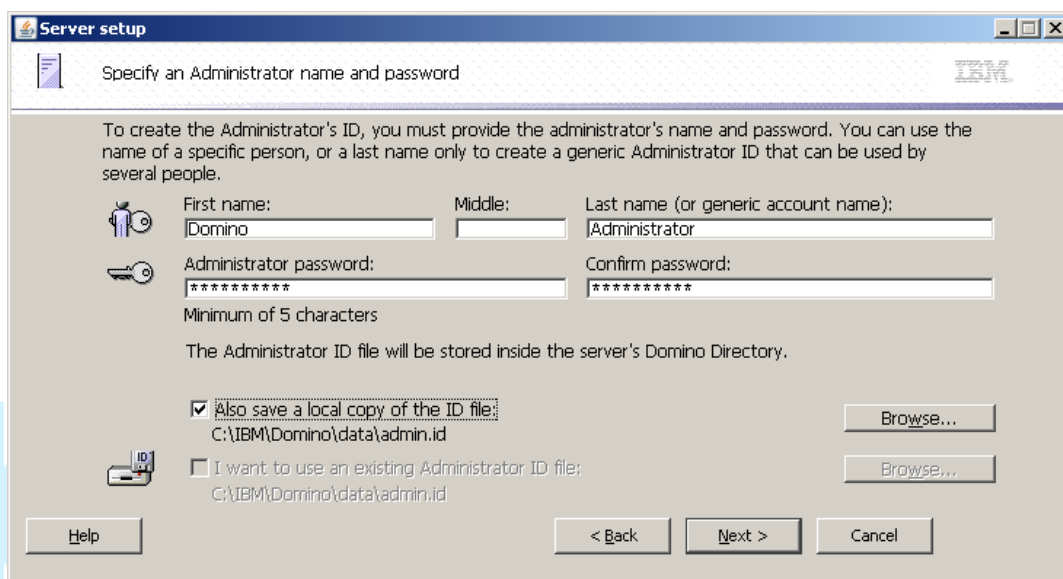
Server setup

Specify an Administrator name and password

IBM

To create the Administrator's ID, you must provide the administrator's name and password. You can use the name of a specific person, or a last name only to create a generic Administrator ID that can be used by several people.

First name: Domino

Middle:

Last name (or generic account name): Administrator

Administrator password: **********

Confirm password: **********

Minimum of 5 characters

The Administrator ID file will be stored inside the server's Domino Directory.

☑ Also save a local copy of the ID file:
C:\IBM\Domino\data\admin.id

Browse...

☐ I want to use an existing Administrator ID file:
C:\IBM\Domino\data\admin.id

Browse...

Help

< Back

Next >

Cancel